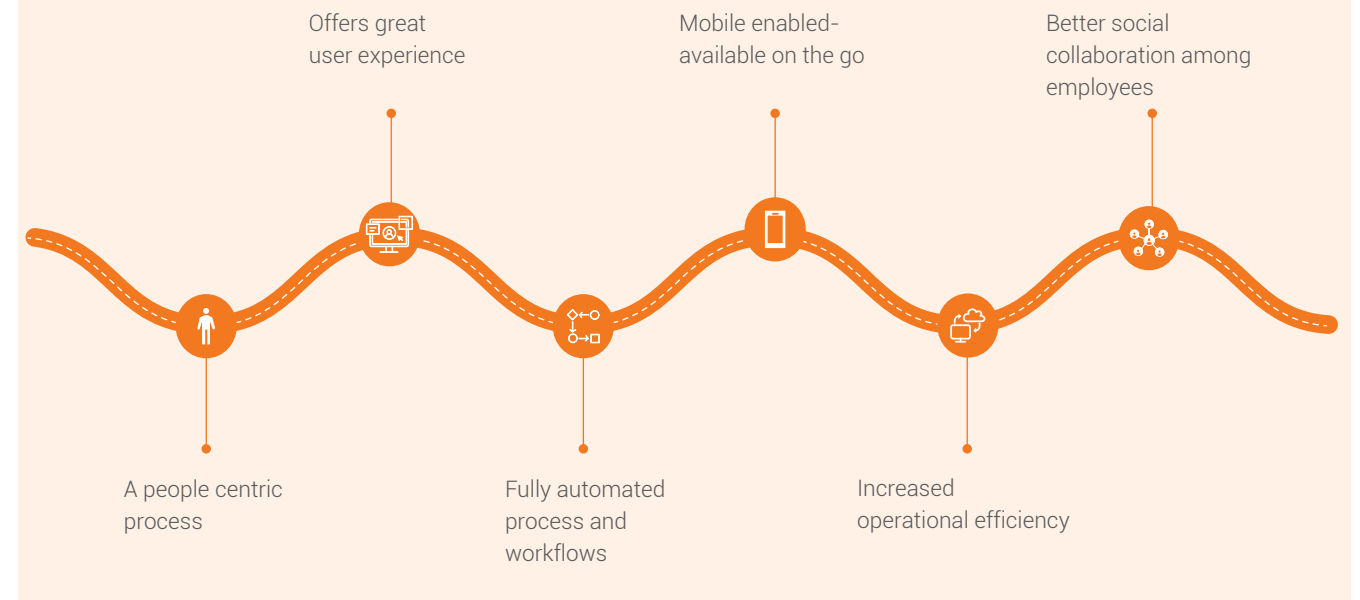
A people centric process

Offers great user experience

Fully automated process and workflows

Mobile enabled-available on the go

Increased operational efficiency

Better social collaboration among employees